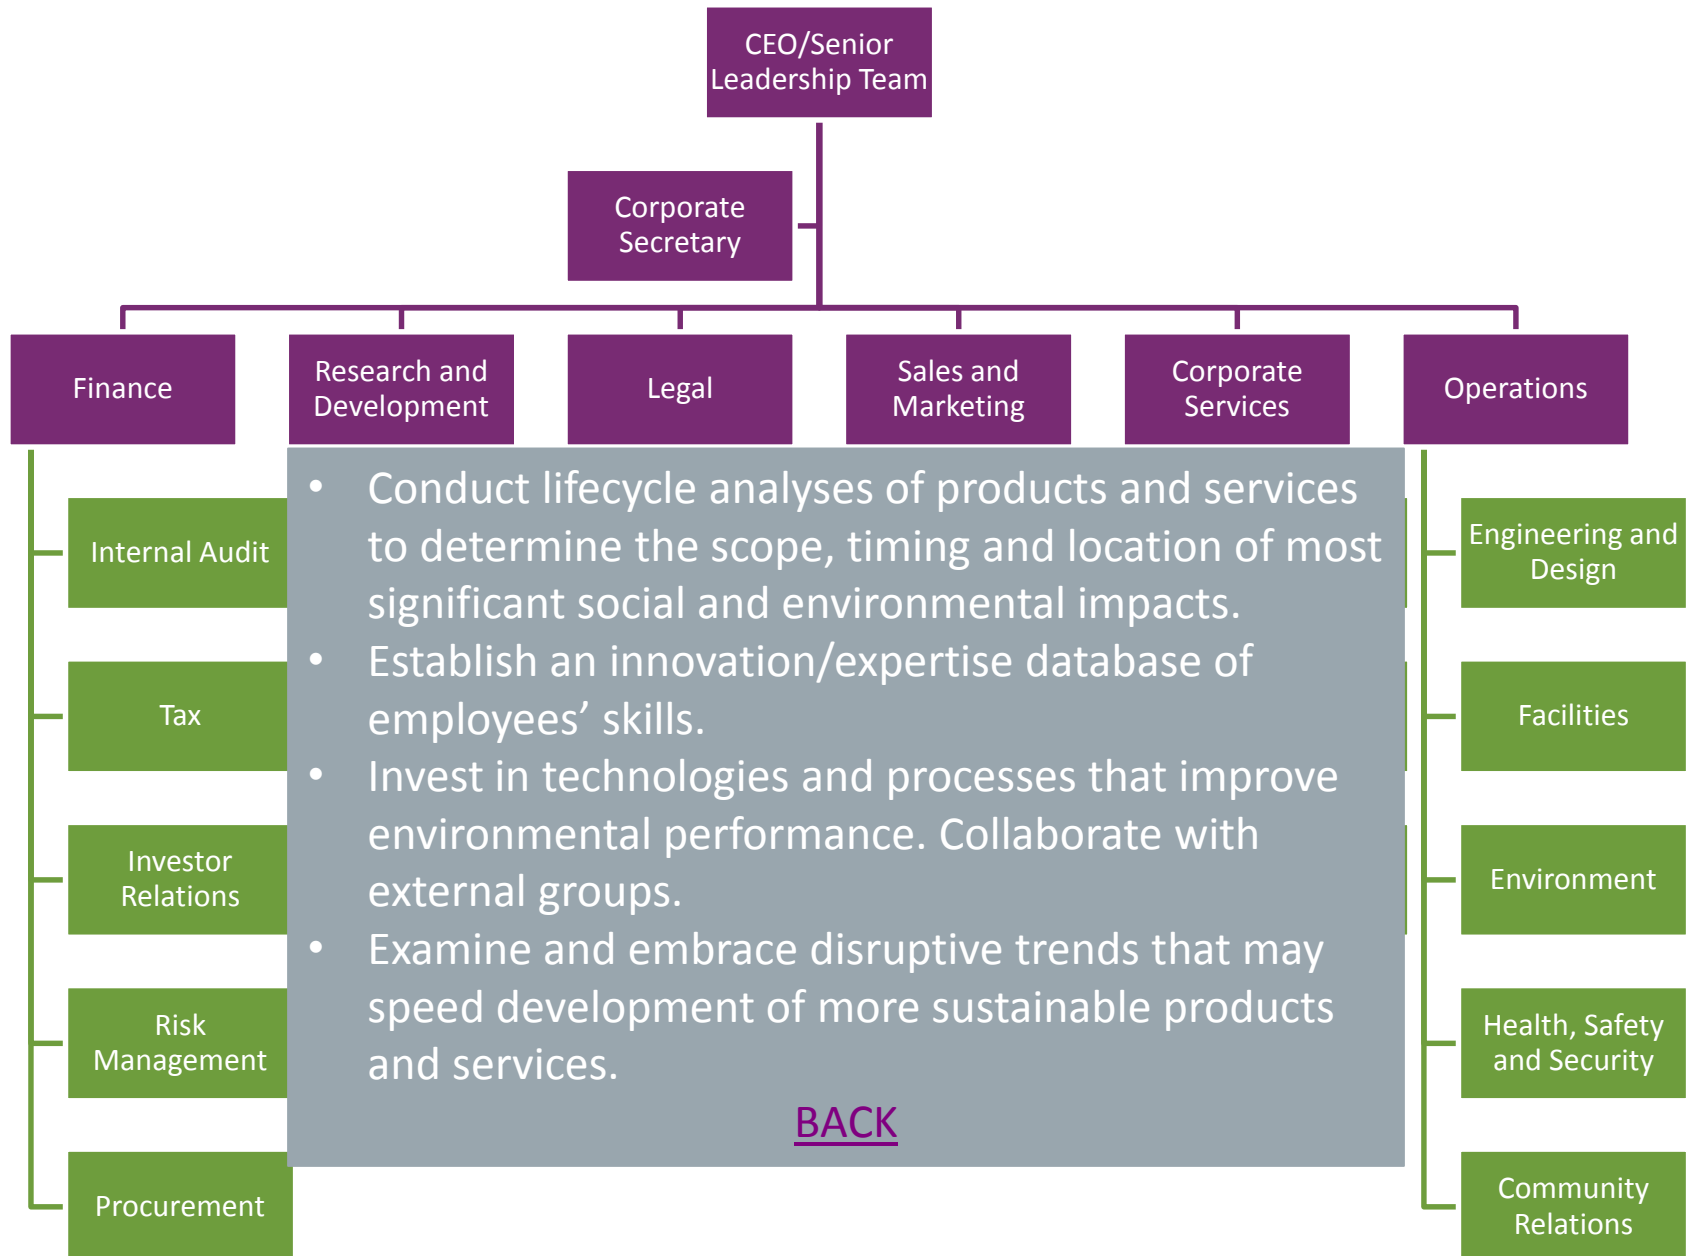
CEO/Senior Leadership Team

Corporate Secretary

Finance

Research and Development

Legal

Sales and Marketing

Corporate Services

Operations

Internal Audit

Tax

Investor Relations

Risk Management

Procurement

- Conduct lifecycle analyses of products and services to determine the scope, timing and location of most significant social and environmental impacts.
- Establish an innovation/expertise database of employees' skills.
- Invest in technologies and processes that improve environmental performance. Collaborate with external groups.
- Examine and embrace disruptive trends that may speed development of more sustainable products and services.

BACK

Engineering and Design

Facilities

Environment

Health, Safety and Security

Community Relations